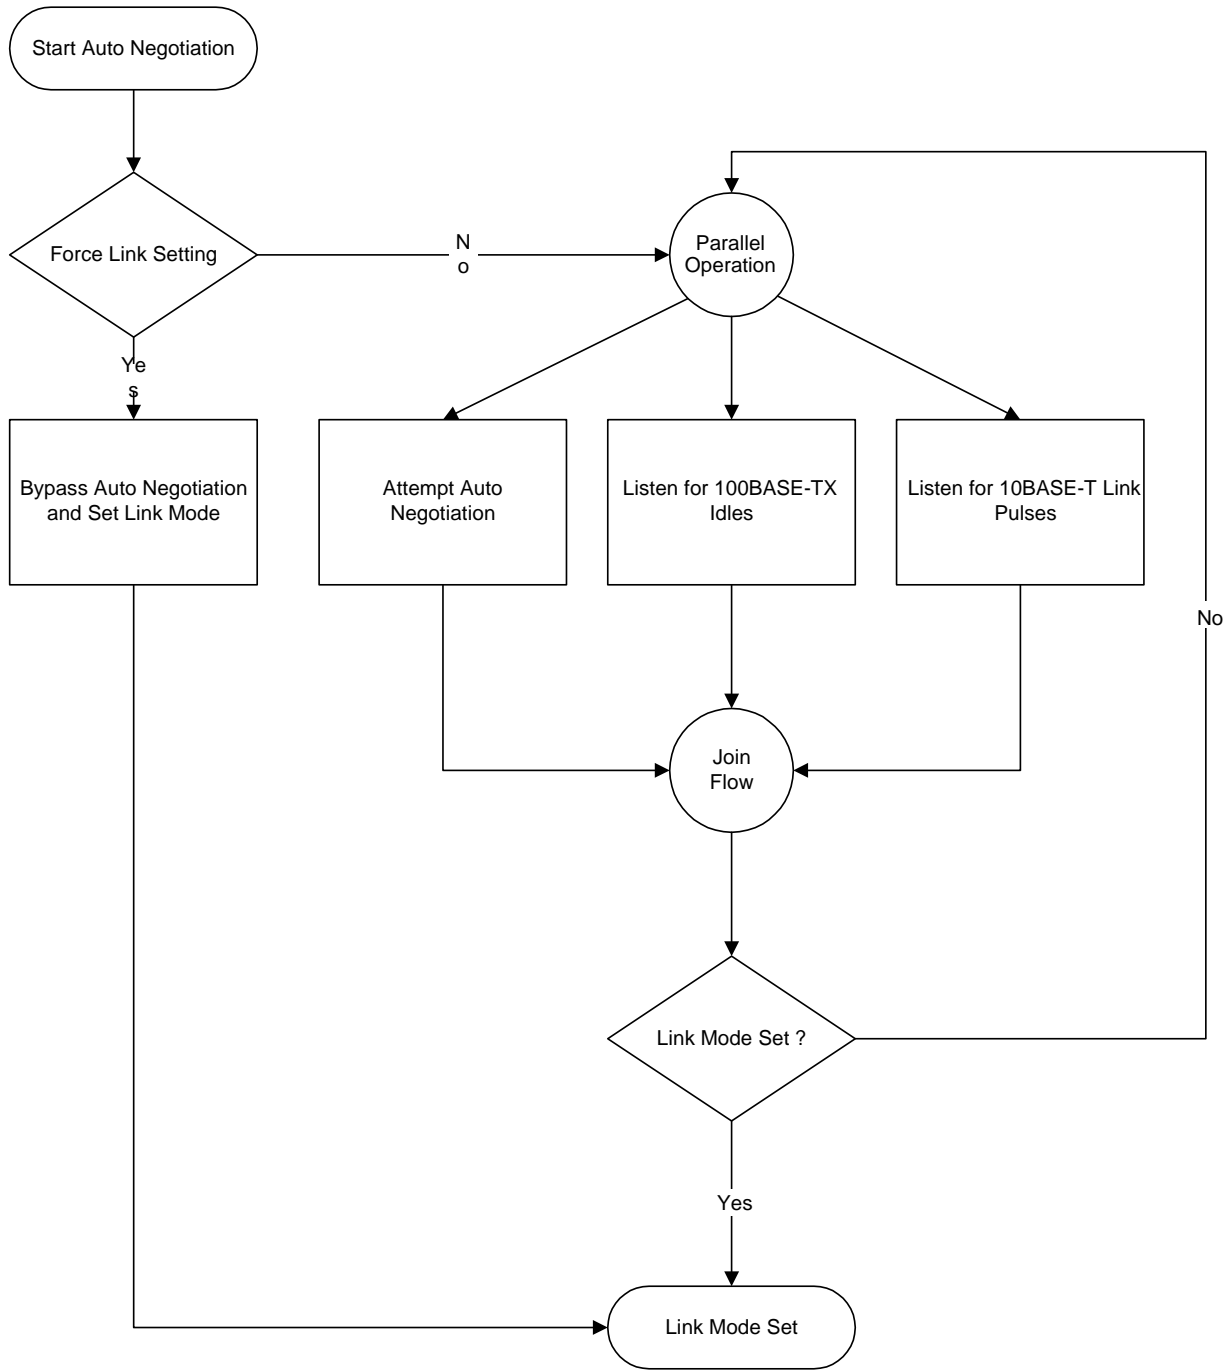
Start Auto Negotiation

Force Link Setting

No

Parallel Operation

Yes

Bypass Auto Negotiation and Set Link Mode

Attempt Auto Negotiation

Listen for 100BASE-TX Idles

Listen for 10BASE-T Link Pulses

No

Join Flow

Link Mode Set ?

Yes

Link Mode Set